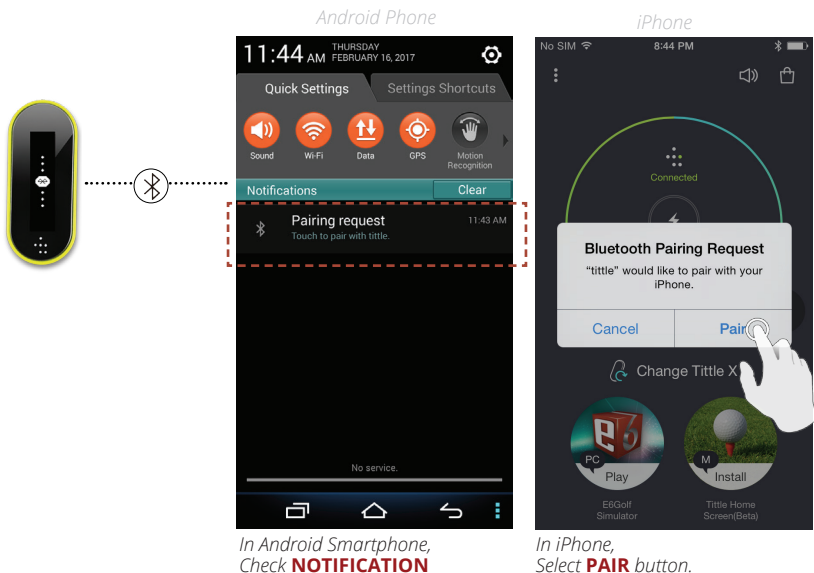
Android Phone

11:44 AM THURSDAY FEBRUARY 16, 2017

Quick Settings

Settings Shortcuts

Sound

Wi-Fi

Data

GPS

Motion Recognition

Notifications

Clear

Pairing request

11:43 AM

Touch to pair with tittle.

No service.

In Android Smartphone, Check **NOTIFICATION**

iPhone

No SIM

8:44 PM

Connected

Bluetooth Pairing Request

"tittle" would like to pair with your iPhone.

Cancel

Pair

Change Tittle X

PC

Play

E6Golf Simulator

M

Install

Tittle Home Screen(Beta)

In iPhone, Select **PAIR** button.